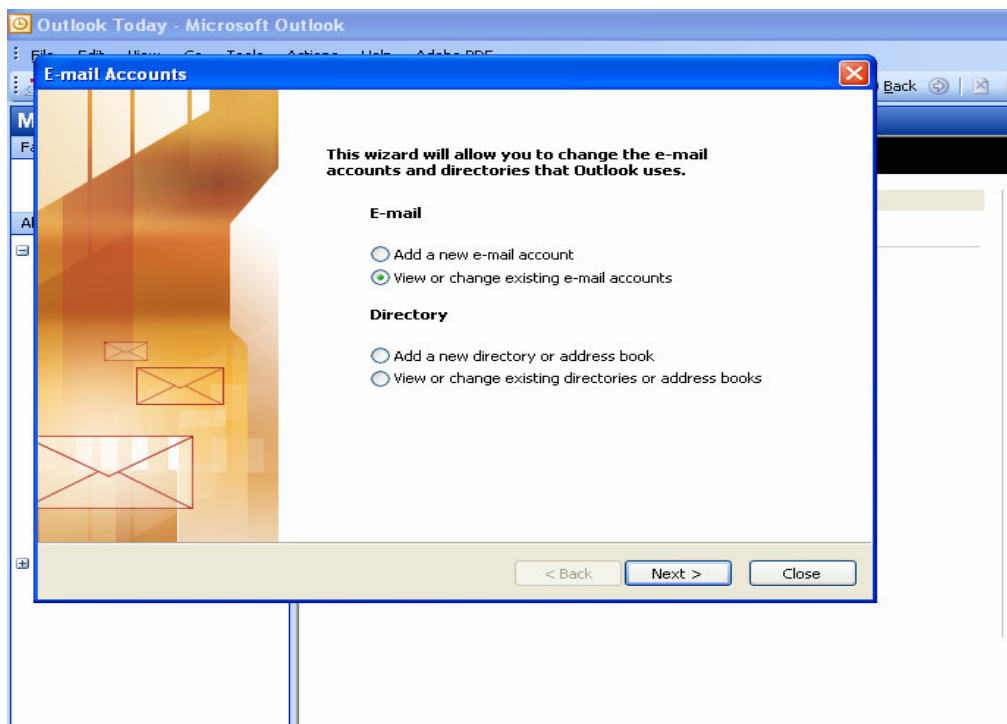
Outlook Today - Microsoft Outlook

E-mail Accounts

Back

This wizard will allow you to change the e-mail accounts and directories that Outlook uses.

E-mail

Add a new e-mail account
View or change existing e-mail accounts

Directory

Add a new directory or address book
View or change existing directories or address books

< Back
Next >
Close